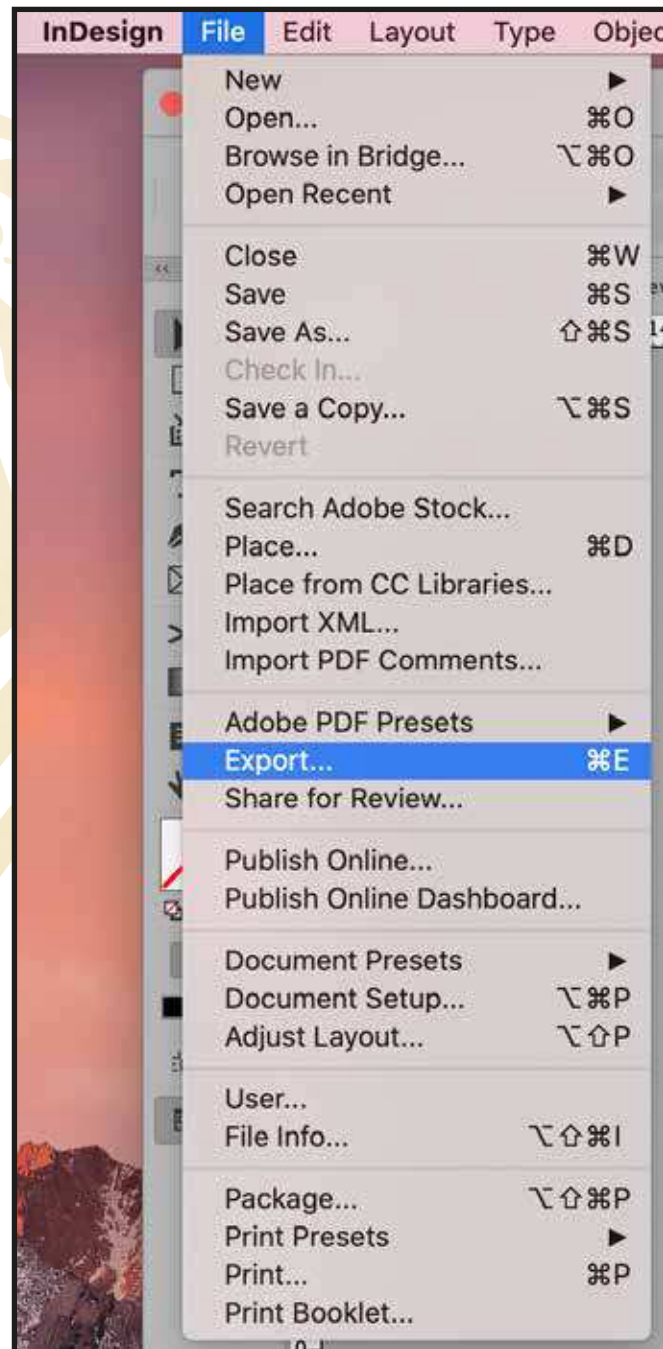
InDesign File Edit Layout Type Objec

New ►
Open... ⌘O
Browse in Bridge... ⌥⌘O
Open Recent ►

Close ⌘W
Save ⌘S
Save As... ⇧⌘S
Check In...
Save a Copy... ⌥⌘S
Revert

Search Adobe Stock...
Place... ⌘D
Place from CC Libraries...
Import XML...
Import PDF Comments...

Adobe PDF Presets ►
Export... ⌘E
Share for Review...

Publish Online...
Publish Online Dashboard...

Document Presets ►
Document Setup... ⌥⌘P
Adjust Layout... ⌥⇧P

User...
File Info... ⌥⇧⌘I

Package... ⌥⇧⌘P
Print Presets ►
Print... ⌘P
Print Booklet...